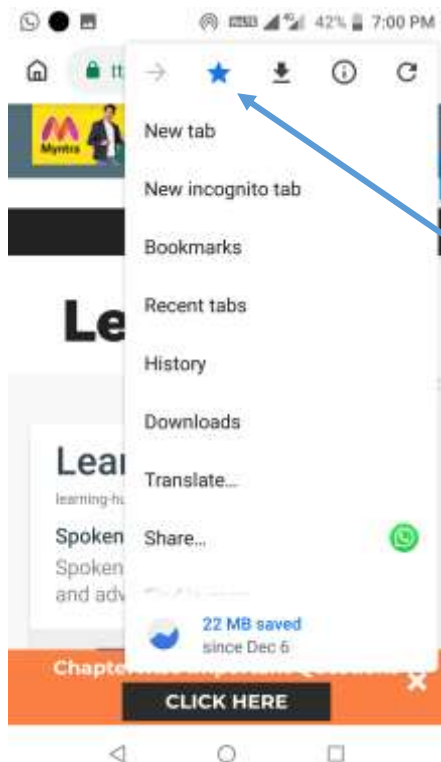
42% 7:00 PM

Myntra

New tab

New incognito tab

Bookmarks

Recent tabs

History

Downloads

Translate...

Share...

22 MB saved
since Dec 6

Le

Lear
learning-hu

Spoken
Spoken
and adv

Chapte

CLICK HERE